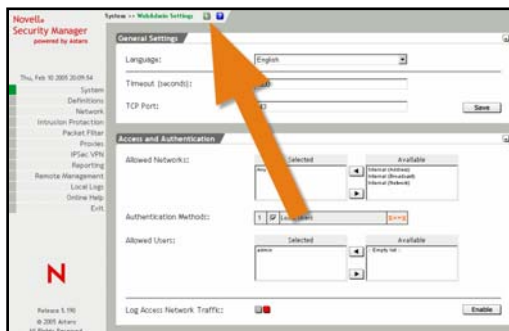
Novell.
Security Manager
powered by Astaro

System >> WebAdmin Settings

Thu, Feb 10 2005 20:09:54

System
Definitions
Network
Intrusion Protection
Packet Filter
Proxies
IPSec VPN
Reporting
Remote Management
Local Logs
Online Help
Exit

N

Release 5.190
© 2005 Astaro
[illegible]

General Settings

Language: English

Timeout (seconds): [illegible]

TCP Port: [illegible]

Save

Access and Authentication

Allowed Networks:

Selected

Available

Any

Internal (Address)
Internal (Broadcast)
Internal (Network)

Authentication Method:

Local Users

Allowed Users:

Selected

Available

admin

- Empty list -

Log Access Network Traffic:

Enable